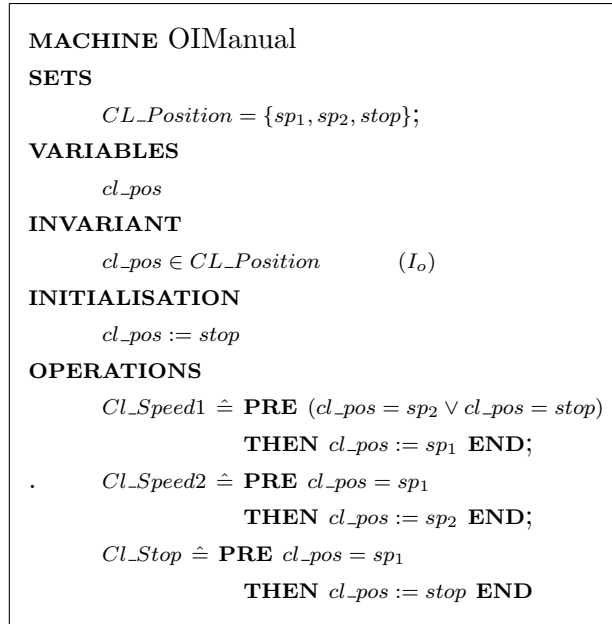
MACHINE OIManual

SETS

$CL\_Position = \{sp_1, sp_2, stop\}$;

VARIABLES

$cl\_pos$

INVARIANT

$cl\_pos \in CL\_Position$ $(I_o)$

INITIALISATION

$cl\_pos := stop$

OPERATIONS

$Cl\_Speed1 \hat{=}$ PRE $(cl\_pos = sp_2 \vee cl\_pos = stop)$
THEN $cl\_pos := sp_1$ END;

. $Cl\_Speed2 \hat{=}$ PRE $cl\_pos = sp_1$
THEN $cl\_pos := sp_2$ END;

$Cl\_Stop \hat{=}$ PRE $cl\_pos = sp_1$
THEN $cl\_pos := stop$ END